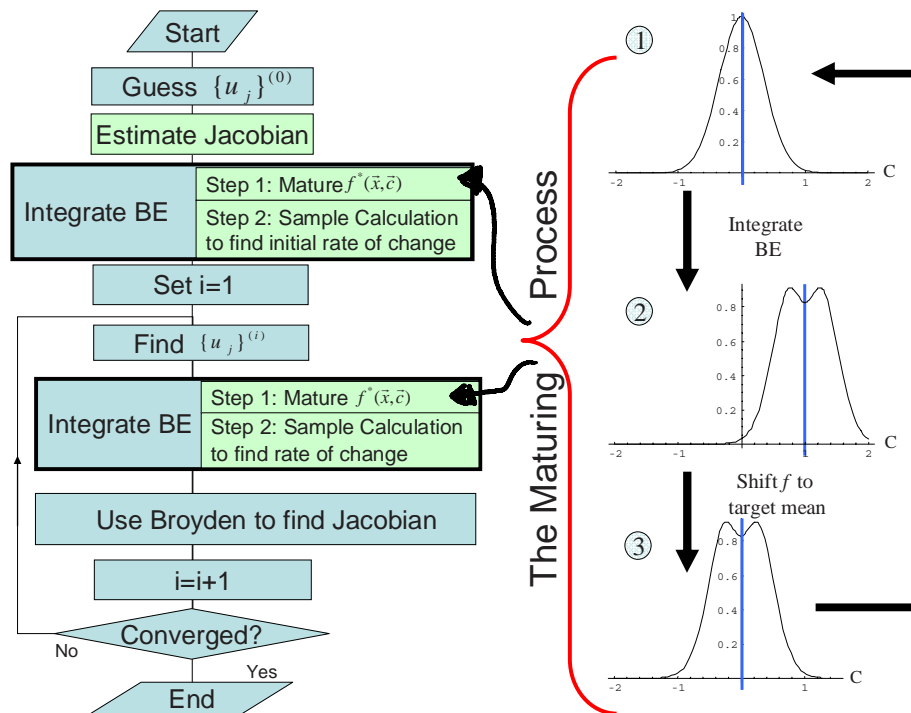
Start

Guess $\{u_j\}^{(0)}$

Estimate Jacobian

Integrate BE

Step 1: Mature $f^*(\vec{x},\vec{c})$

Step 2: Sample Calculation to find initial rate of change

Set i=1

Find $\{u_j\}^{(i)}$

Integrate BE

Step 1: Mature $f^*(\vec{x},\vec{c})$

Step 2: Sample Calculation to find rate of change

Use Broyden to find Jacobian

i=i+1

Converged?

No

Yes

End

The Maturing Process

①

1

0.8

0.6

0.4

0.2

-2 -1 1 2

C

Integrate BE

②

0.8

0.6

0.4

0.2

-2 -1 1 2

C

Shift $f$ to target mean

③

0.8

0.6

0.4

0.2

-2 -1 1

C